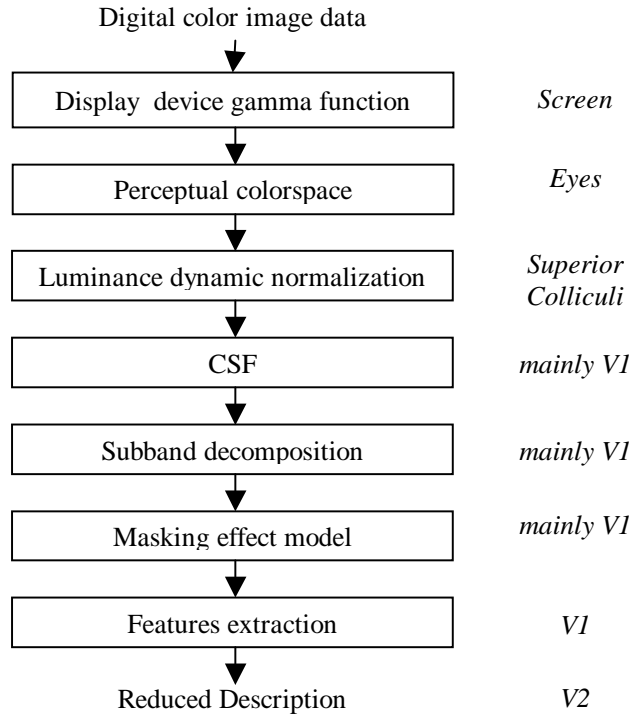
Digital color image data

Display device gamma function

Screen

Perceptual colorspace

Eyes

Luminance dynamic normalization

Superior Colliculi

CSF

mainly V1

Subband decomposition

mainly V1

Masking effect model

mainly V1

Features extraction

V1

Reduced Description

V2